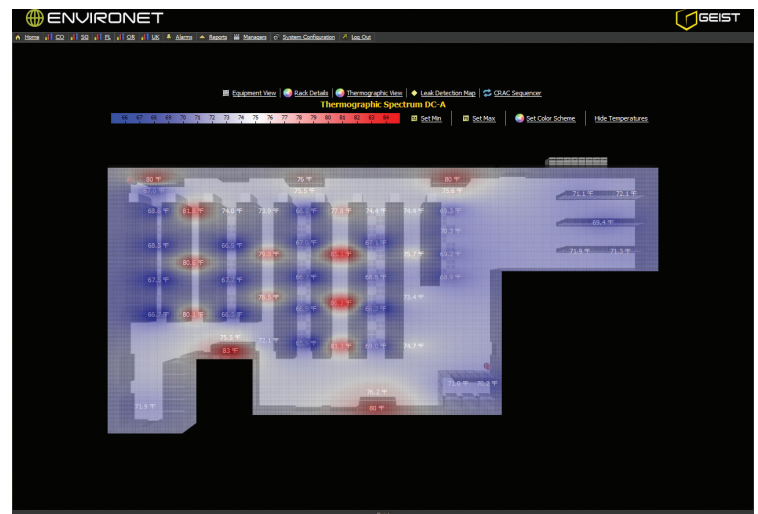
ENVIRONET

GEIST

Home | CO | SG | PL | OR | UK | Alarms | Reports | Managers | System Configuration | Log Out

Equipment View | Rack Details | Thermographic View | Leak Detection Map | CRAC Sequencer

Thermographic Spectrum DC-A

66 67 68 69 70 71 72 73 74 75 76 77 78 79 80 81 82 83 84

Set Min | Set Max | Set Color Scheme | Hide Temperatures

80 °F
76 °F
80 °F
75.5 °F
75.6 °F
72.1 °F
72.1 °F
68.6 °F
81.8 °F
74.0 °F
73.8 °F
66.5 °F
77.8 °F
74.4 °F
74.4 °F
69.3 °F
69.4 °F
68.3 °F
66.5 °F
67.1 °F
71.9 °F
71.3 °F
80.3 °F
79.5 °F
75.7 °F
67.3 °F
67.2 °F
68.9 °F
79.3 °F
73.4 °F
66.2 °F
80.1 °F
75.5 °F
83 °F
72.1 °F
74.7 °F
71.6 °F
75.2 °F
76.2 °F
71.9 °F
80 °F